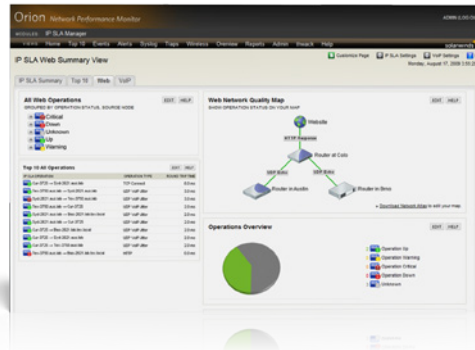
Orion Network Performance Monitor

ADMIN | LOGOUT

MODULES IP SLA Manager

Home Top 10 Events Alerts Syslog Traps Wireless Overview Reports Admin Itrack Help

solarwinds

IP SLA Web Summary View

Customize Page IP SLA Settings VoIP Settings

Monday, August 17, 2009 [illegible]

IP SLA Summary Top 10 Web VoIP

All Web Operations

EDIT HELP

GROUPED BY OPERATION STATUS, SOURCE NODE

Critical

Down

Unknown

Up

Warning

Top 10 All Operations

EDIT HELP

| IP SLA OPERATION | OPERATION TYPE | ROUND TRIP TIME |
|---|---|---|
| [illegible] | TCP Connect | 3.0 ms |
| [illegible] | UDP VoIP Jitter | 3.0 ms |
| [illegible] | UDP VoIP Jitter | 3.0 ms |
| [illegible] | UDP VoIP Jitter | 3.0 ms |
| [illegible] | UDP VoIP Jitter | 3.0 ms |
| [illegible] | UDP VoIP Jitter | 3.0 ms |
| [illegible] | UDP VoIP Jitter | 3.0 ms |
| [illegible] | UDP VoIP Jitter | 3.0 ms |
| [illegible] | UDP VoIP Jitter | 3.0 ms |
| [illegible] | HTTP | 3.0 ms |

Web Network Quality Map

EDIT HELP

SHOW OPERATION STATUS ON YOUR MAP

Website

HTTP Response

Router at Colo

UDP Echo

UDP Echo

Router in Austin

Router in Brno

Download Network Atlas to edit your maps.

Operations Overview

EDIT HELP

Operation Up

Operation Warning

Operation Critical

Operation Down

Unknown